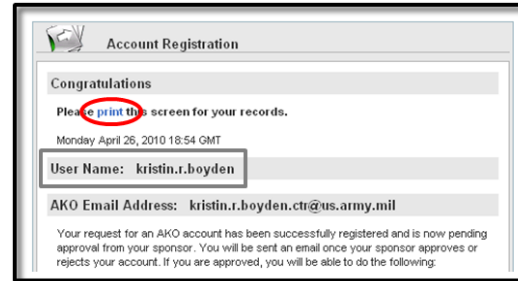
Account Registration

Congratulations

Please print this screen for your records.

Monday April 26, 2010 18:54 GMT

User Name: kristin.r.boyden

AKO Email Address: kristin.r.boyden.ctr@us.army.mil

Your request for an AKO account has been successfully registered and is now pending approval from your sponsor. You will be sent an email once your sponsor approves or rejects your account. If you are approved, you will be able to do the following: